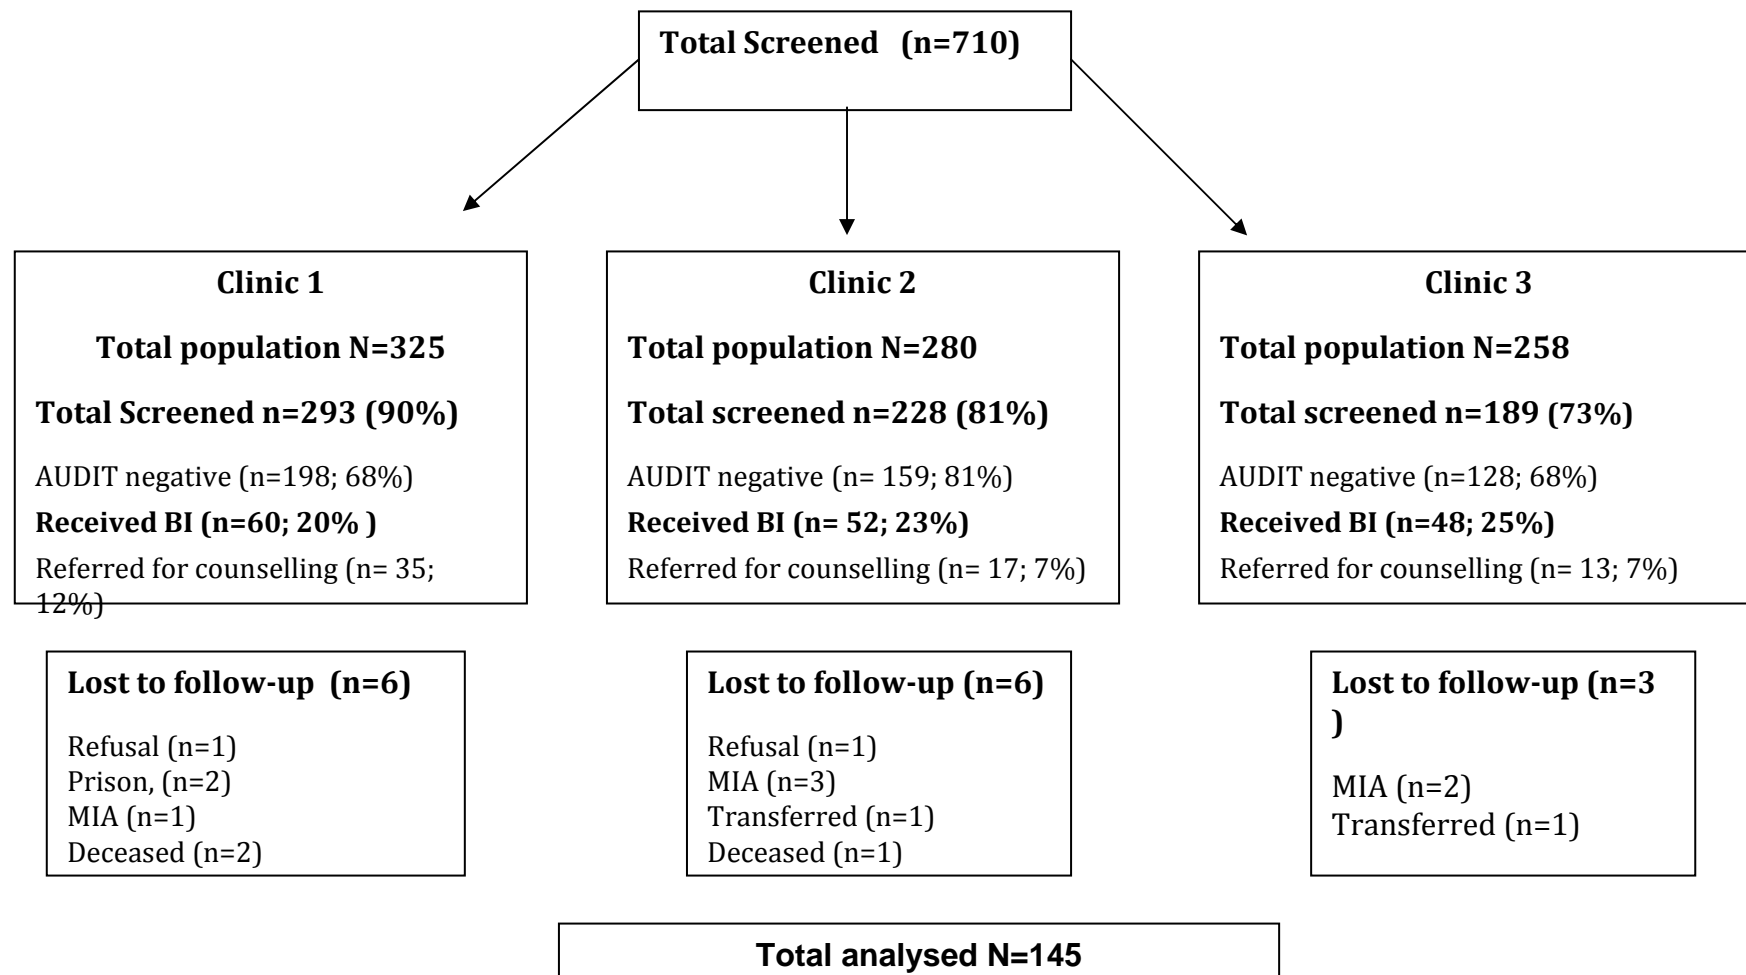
Total Screened (n=710)

Clinic 1

Total population N=325

Total Screened n=293 (90%)

AUDIT negative (n=198; 68%)

Received BI (n=60; 20% )

Referred for counselling (n= 35; 12%)

Clinic 2

Total population N=280

Total screened n=228 (81%)

AUDIT negative (n= 159; 81%)

Received BI (n= 52; 23%)

Referred for counselling (n= 17; 7%)

Clinic 3

Total population N=258

Total screened n=189 (73%)

AUDIT negative (n=128; 68%)

Received BI (n=48; 25%)

Referred for counselling (n= 13; 7%)

Lost to follow-up (n=6)

Refusal (n=1)
Prison, (n=2)
MIA (n=1)
Deceased (n=2)

Lost to follow-up (n=6)

Refusal (n=1)
MIA (n=3)
Transferred (n=1)
Deceased (n=1)

Lost to follow-up (n=3 )

MIA (n=2)
Transferred (n=1)

Total analysed N=145